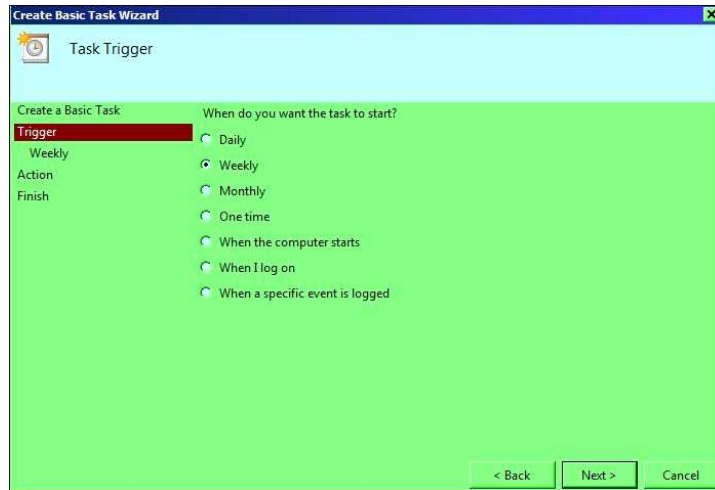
Create Basic Task Wizard

Task Trigger

Create a Basic Task
Trigger
Weekly
Action
Finish

When do you want the task to start?

Daily
Weekly
Monthly
One time
When the computer starts
When I log on
When a specific event is logged

< Back
Next >
Cancel